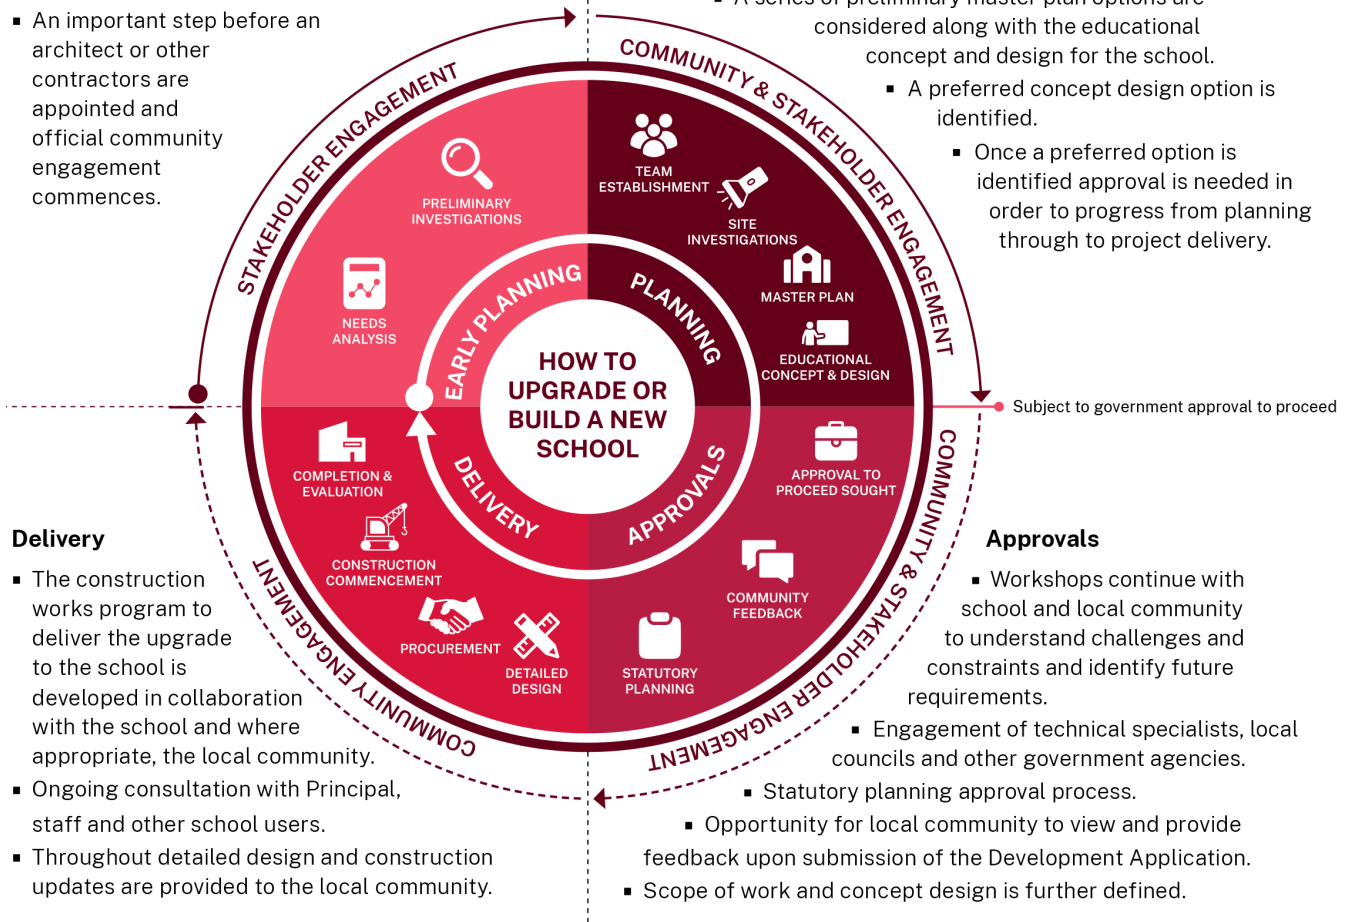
▪ An important step before an architect or other contractors are appointed and official community engagement commences.

▪ A series of preliminary master plan options are considered along with the educational concept and design for the school.

▪ A preferred concept design option is identified.

▪ Once a preferred option is identified approval is needed in order to progress from planning through to project delivery.

STAKEHOLDER ENGAGEMENT

COMMUNITY & STAKEHOLDER ENGAGEMENT

PRELIMINARY INVESTIGATIONS

NEEDS ANALYSIS

TEAM ESTABLISHMENT

SITE INVESTIGATIONS

MASTER PLAN

EDUCATIONAL CONCEPT & DESIGN

EARLY PLANNING

PLANNING

HOW TO UPGRADE OR BUILD A NEW SCHOOL

DELIVERY

APPROVALS

COMPLETION & EVALUATION

CONSTRUCTION COMMENCEMENT

PROCUREMENT

DETAILED DESIGN

STATUTORY PLANNING

COMMUNITY FEEDBACK

APPROVAL TO PROCEED SOUGHT

Subject to government approval to proceed

COMMUNITY & STAKEHOLDER ENGAGEMENT

COMMUNITY ENGAGEMENT

Delivery

▪ The construction works program to deliver the upgrade to the school is developed in collaboration with the school and where appropriate, the local community.

▪ Ongoing consultation with Principal, staff and other school users.

▪ Throughout detailed design and construction updates are provided to the local community.

Approvals

▪ Workshops continue with school and local community to understand challenges and constraints and identify future requirements.

▪ Engagement of technical specialists, local councils and other government agencies.

▪ Statutory planning approval process.

▪ Opportunity for local community to view and provide feedback upon submission of the Development Application.

▪ Scope of work and concept design is further defined.